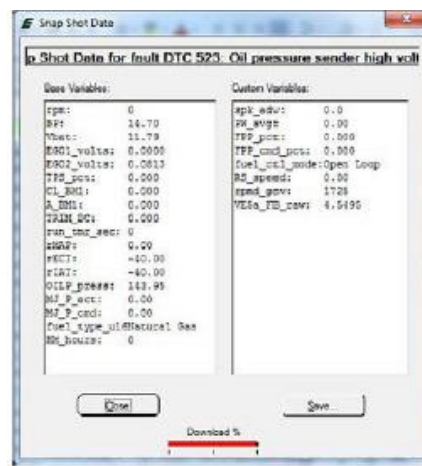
Snap Shot Data

p Shot Data for fault DTC 523: Oil pressure sender high volt

Base Variables:

rpm: 0
BP: 14.70
Vbat: 11.79
EGO1_volts: 0.0000
EGO2_volts: 0.0813
TPS_pct: 0.000
CL_BM1: 0.000
A_BM1: 0.000
TRIM_DC: 0.000
run_tmr_sec: 0
sMAP: 0.00
sECT: -40.00
sIAT: -40.00
OILP_press: 143.95
MJ_P_act: 0.00
MJ_P_cmd: 0.00
fuel_type_id: Natural Gas
HM_hours: 0

Custom Variables:

spk_adv: 0.0
FM_avgs: 0.00
FPP_pct: 0.000
TPP_cmd_pct: 0.000
fuel_ctl_mode: Open Loop
RS_speed: 0.00
gmpd_gov: 1728
VESa_FB_raw: 4.5490

Close

Save...

Download %